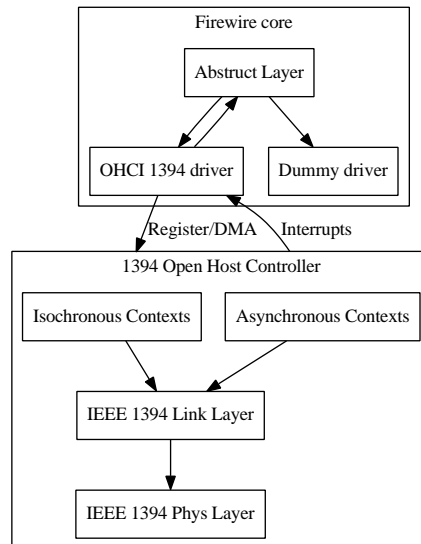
Firewire core

Abstruct Layer

OHCI 1394 driver

Dummy driver

Register/DMA

Interrupts

1394 Open Host Controller

Isochronous Contexts

Asynchronous Contexts

IEEE 1394 Link Layer

IEEE 1394 Phys Layer